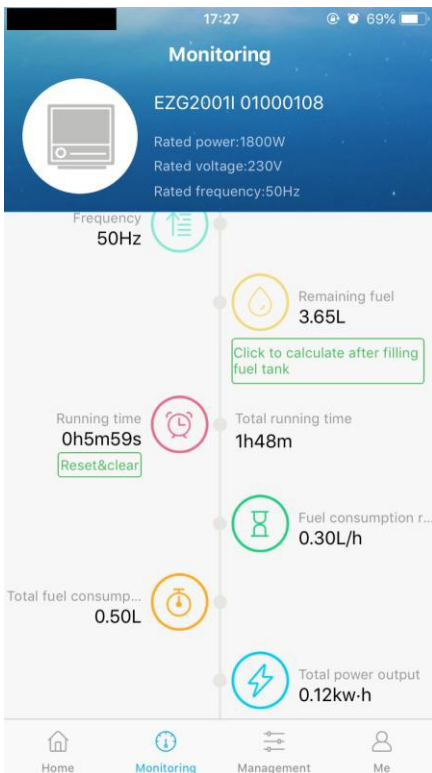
17:27 69%

Monitoring

EZG2001I 01000108

Rated power:1800W

Rated voltage:230V

Rated frequency:50Hz

Frequency
50Hz

Remaining fuel
3.65L

Click to calculate after filling fuel tank

Running time
0h5m59s

Reset&clear

Total running time
1h48m

Fuel consumption r...
0.30L/h

Total fuel consump...
0.50L

Total power output
0.12kw·h

Home
Monitoring
Management
Me